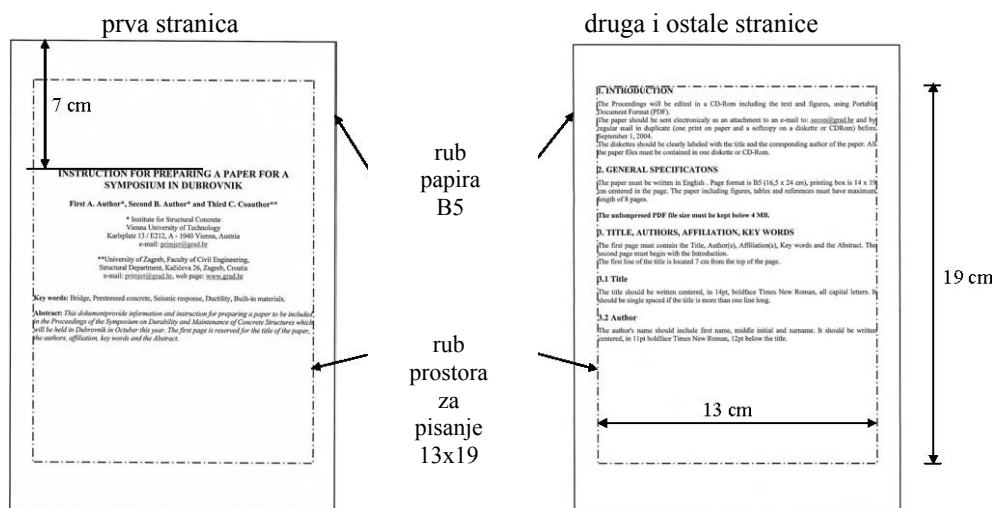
prva stranica

druga i ostale stranice

7 cm

INSTRUCTION FOR PREPARING A PAPER FOR A SYMPOSIUM IN DUBROVNIK

First A. Author*, Second B. Author* and Third C. Coauthor**

* Institute for Structural Concrete
Vienna University of Technology
Karlsplatz 13 / E212, A - 1040 Vienna, Austria
e-mail: primjer@grad.hr

**University of Zagreb, Faculty of Civil Engineering,
Structural Department, Kačićeva 26, Zagreb, Croatia
e-mail: primjer@grad.hr, web page: www.grad.hr

Key words: Bridge, Prestressed concrete, Seismic response, Ductility, Built-in materials.

Abstract: This documentprovide information and instruction for preparing a paper to be included in the Proceedings of the Symposium on Durability and Maintenance of Concrete Structures which will be held in Dubrovnik in October this year. The first page is reserved for the title of the paper, the authors, affiliation, key words and the Abstract.

rub papira B5

rub prostora za pisanje 13x19

1. INTRODUCTION

The Proceedings will be edited in a CD-Rom including the text and figures, using Portable Document Format (PDF).
The paper should be sent electronically as an attachment to an e-mail to: secon@grad.hr and by regular mail in duplicate (one print on paper and a softcopy on a diskette or CDRom) before September 1, 2004.
The diskettes should be clearly labeled with the title and the corresponding author of the paper. All the paper files must be contained in one diskette or CD-Rom.

2. GENERAL SPECIFICATONS

The paper must be written in English . Page format is B5 (16,5 x 24 cm), printing box is 14 x 19 cm centered in the page. The paper including figures, tables and references must have maximum length of 8 pages.

The unfompresed PDF file size must be kept below 4 MB.

3. TITLE, AUTHORS, AFFILIATION, KEY WORDS

The first page must contain the Title, Author(s), Affiliation(s), Key words and the Abstract. The second page must begin with the Introduction.
The first line of the title is located 7 cm from the top of the page.

3.1 Title

The title should be written centered, in 14pt, boldface Times New Roman, all capital letters. It should be single spaced if the title is more than one line long.

3.2 Author

The author's name should include first name, middle initial and surname. It should be written centered, in 11pt boldface Times New Roman, 12pt below the title.

13 cm

19 cm